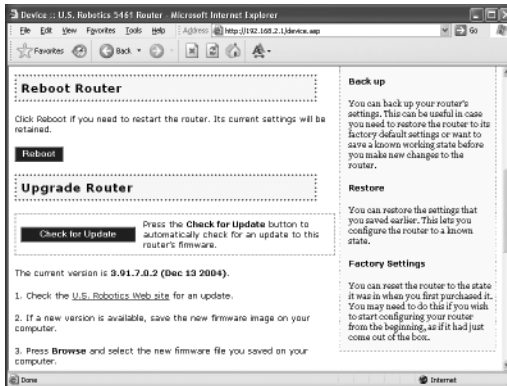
Device :: U.S. Robotics 5461 Router - Microsoft Internet Explorer

File Edit View Favorites Tools Help

Address http://192.168.2.1/device.asp

Go

Favorites

Back

Reboot Router

Click Reboot if you need to restart the router. Its current settings will be retained.

Reboot

Upgrade Router

Check for Update

Press the **Check for Update** button to automatically check for an update to this router's firmware.

The current version is **3.91.7.0.2 (Dec 13 2004)**.

1. Check the U.S. Robotics Web site for an update.

2. If a new version is available, save the new firmware image on your computer.

3. Press **Browse** and select the new firmware file you saved on your computer.

Back up

You can back up your router's settings. This can be useful in case you need to restore the router to its factory default settings or want to save a known working state before you make new changes to the router.

Restore

You can restore the settings that you saved earlier. This lets you configure the router to a known state.

Factory Settings

You can reset the router to the state it was in when you first purchased it. You may need to do this if you wish to start configuring your router from the beginning, as if it had just come out of the box.

Done

Internet